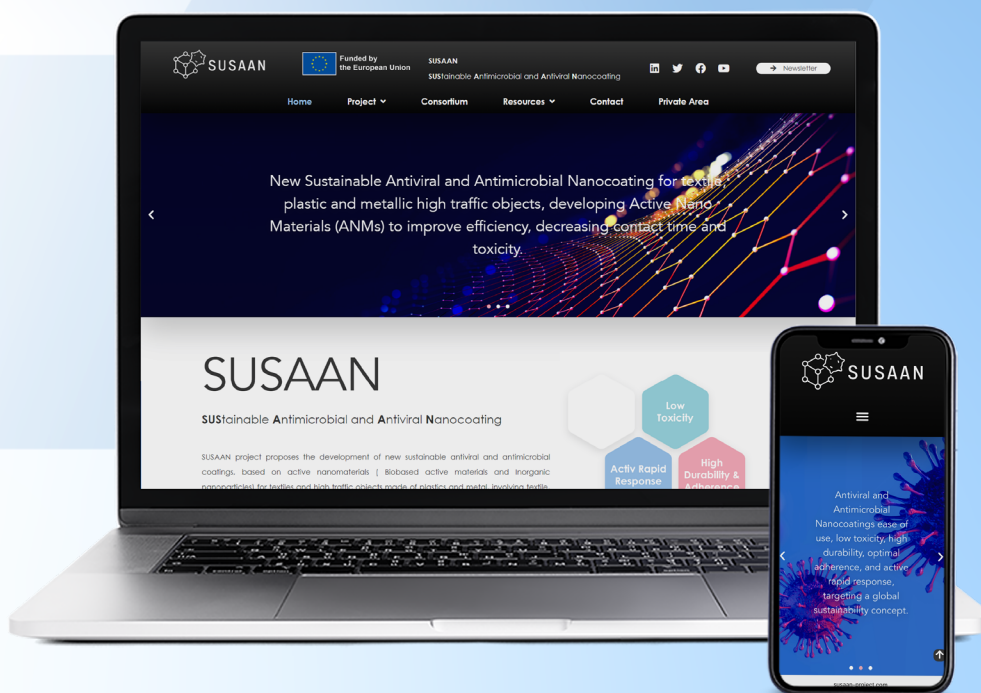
SUSAAN

Funded by the European Union

SUSAAN
SUStainable Antimicrobial and Antiviral Nanocoating

Newsletter

Home Project Consortium Resources Contact Private Area

New Sustainable Antiviral and Antimicrobial Nanocoating for textile, plastic and metallic high traffic objects, developing Active Nano Materials (ANMs) to improve efficiency, decreasing contact time and toxicity.

SUSAAN

SUStainable Antimicrobial and Antiviral Nanocoating

SUSAAN project proposes the development of new sustainable antiviral and antimicrobial coatings, based on active nanomaterials ( Biobased active materials and inorganic nanoparticles) for textiles and high traffic objects made of plastics and metal, involving textile, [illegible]

Low Toxicity

Activ Rapid Response

High Durability & Adherence

SUSAAN

Antiviral and Antimicrobial Nanocoatings ease of use, low toxicity, high durability, optimal adherence, and active rapid response, targeting a global sustainability concept.

susaan-project.com